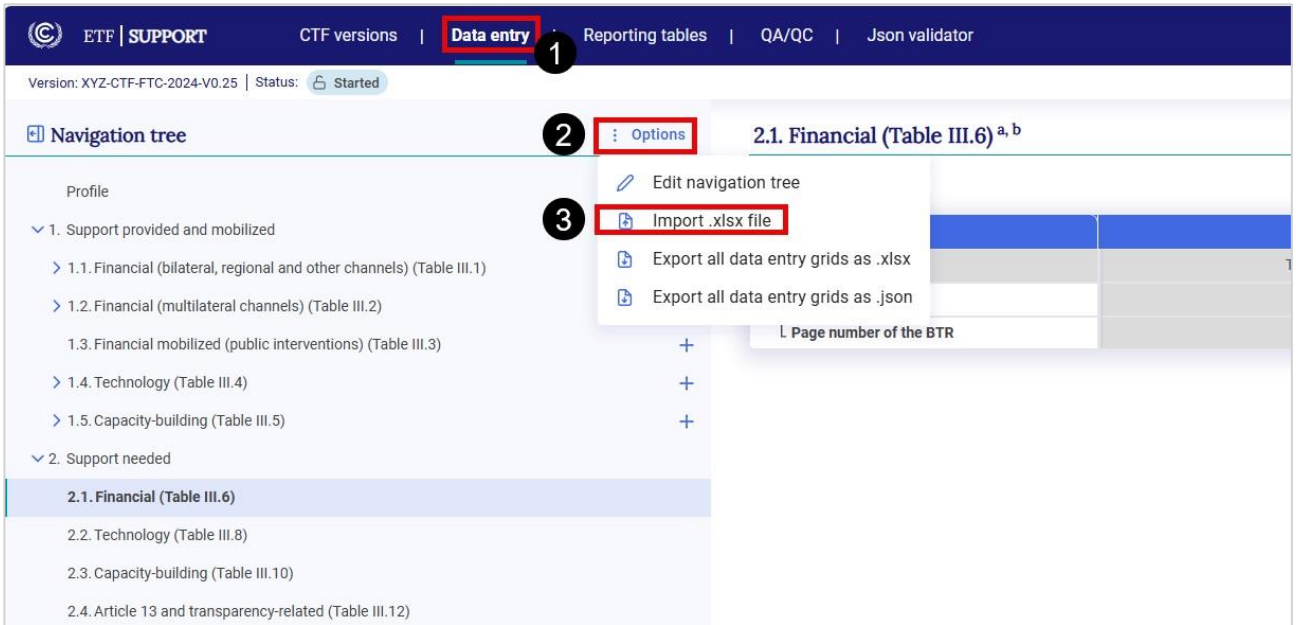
ETF | SUPPORT CTF versions | Data entry | Reporting tables | QA/QC | Json validator

1

Version: XYZ-CTF-FTC-2024-V0.25 | Status: Started

Navigation tree

2

⋮ Options

2.1. Financial (Table III.6) $^{a, b}$

Edit navigation tree

3

Import .xlsx file

Export all data entry grids as .xlsx

Export all data entry grids as .json

L Page number of the BTR

Profile

1. Support provided and mobilized

1.1. Financial (bilateral, regional and other channels) (Table III.1)

1.2. Financial (multilateral channels) (Table III.2)

1.3. Financial mobilized (public interventions) (Table III.3) +

1.4. Technology (Table III.4) +

1.5. Capacity-building (Table III.5) +

2. Support needed

2.1. Financial (Table III.6)

2.2. Technology (Table III.8)

2.3. Capacity-building (Table III.10)

2.4. Article 13 and transparency-related (Table III.12)